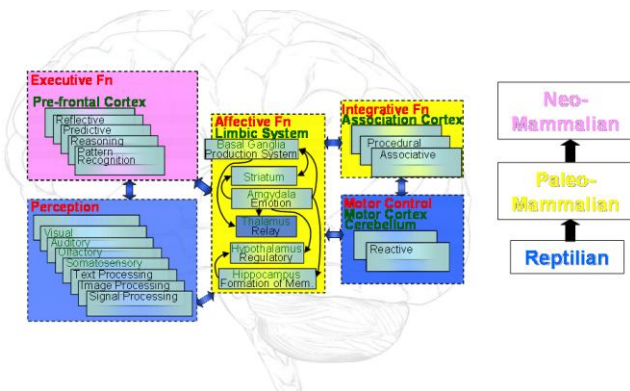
Executive Fn
Pre-frontal Cortex
Reflective
Predictive
Reasoning
Pattern Recognition

Perception
Visual
Auditory
Olfactory
Somatosensory
Text Processing
Image Processing
Signal Processing

Affective Fn
Limbic System
Basal Ganglia Production System
Striatum
Amygdala Emotion
Thalamus Relay
Hypothalamus Regulatory
Hippocampus Formation of Mem.

Integrative Fn
Association Cortex
Procedural
Associative

Motor Control
Motor Cortex
Cerebellum
Reactive

Neo-Mammalian
Paleo-Mammalian
Reptilian